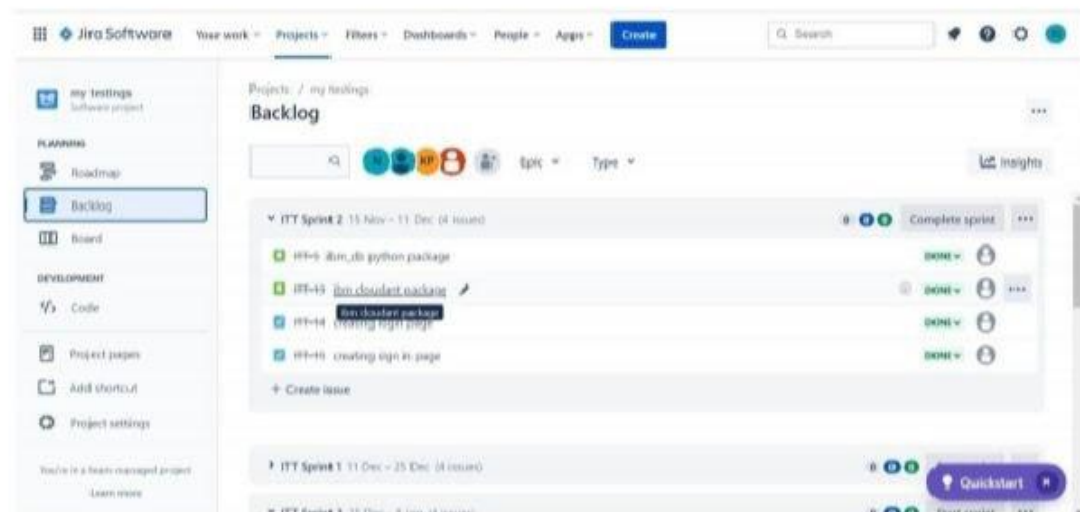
Jira Software Your work Projects Filters Dashboards People Apps Create

Search

my testings
Software project

PLANNING

Roadmap

Backlog

Board

DEVELOPMENT

Code

Project pages

Add shortcut

Project settings

You're in a team-managed project
Learn more

Projects / my testings

Backlog

...

Epic Type

Insights

ITT Sprint 2 15 Nov – 11 Dec (4 issues)

0 0 0 Complete sprint ...

ITT-9 ibm_db python package DONE

ITT-15 ibm cloudant package DONE ...

ibm cloudant package

ITT-14 creating login page DONE

ITT-16 creating sign in page DONE

+ Create issue

ITT Sprint 1 11 Dec – 25 Dec (4 issues)

0 0 0

Quickstart

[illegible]